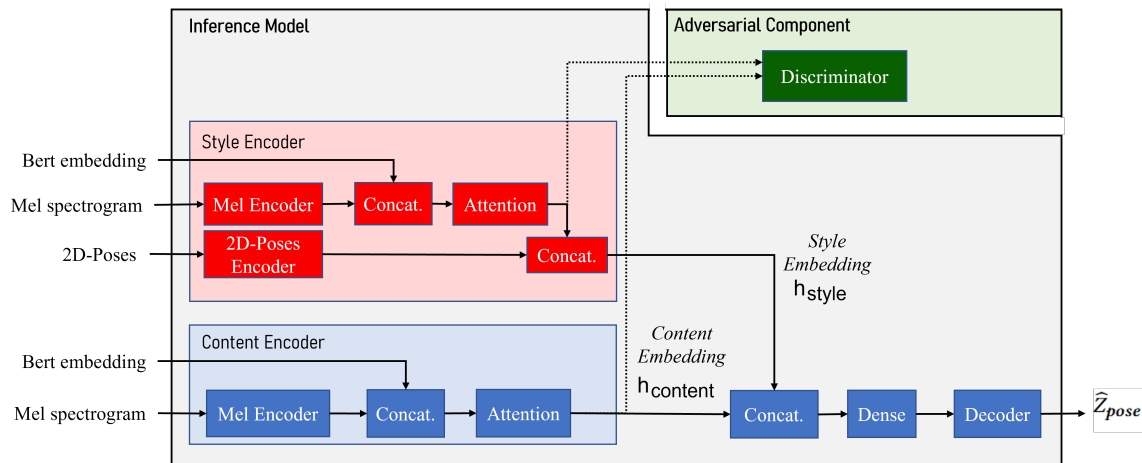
Inference Model

Adversarial Component

Discriminator

Style Encoder

Bert embedding

Mel spectrogram

2D-Poses

Mel Encoder

Concat.

Attention

2D-Poses Encoder

Concat.

Style Embedding
$h_{style}$

Content Encoder

Content Embedding
$h_{content}$

Bert embedding

Mel spectrogram

Mel Encoder

Concat.

Attention

Concat.

Dense

Decoder

$\hat{Z}_{pose}$